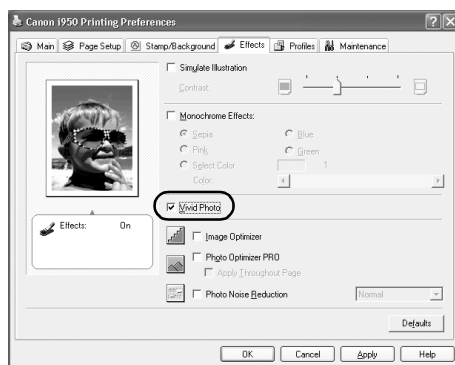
Canon i950 Printing Preferences

Main | Page Setup | Stamp/Background | Effects | Profiles | Maintenance

Simulate Illustration
Contrast:

Monochrome Effects:
Sepia
Blue
Pink
Green
Select Color
Color:
1

Vivid Photo

Effects: On

Image Optimizer
Photo Optimizer PRO
Apply Throughout Page
Photo Noise Reduction
Normal

Defaults

OK | Cancel | Apply | Help